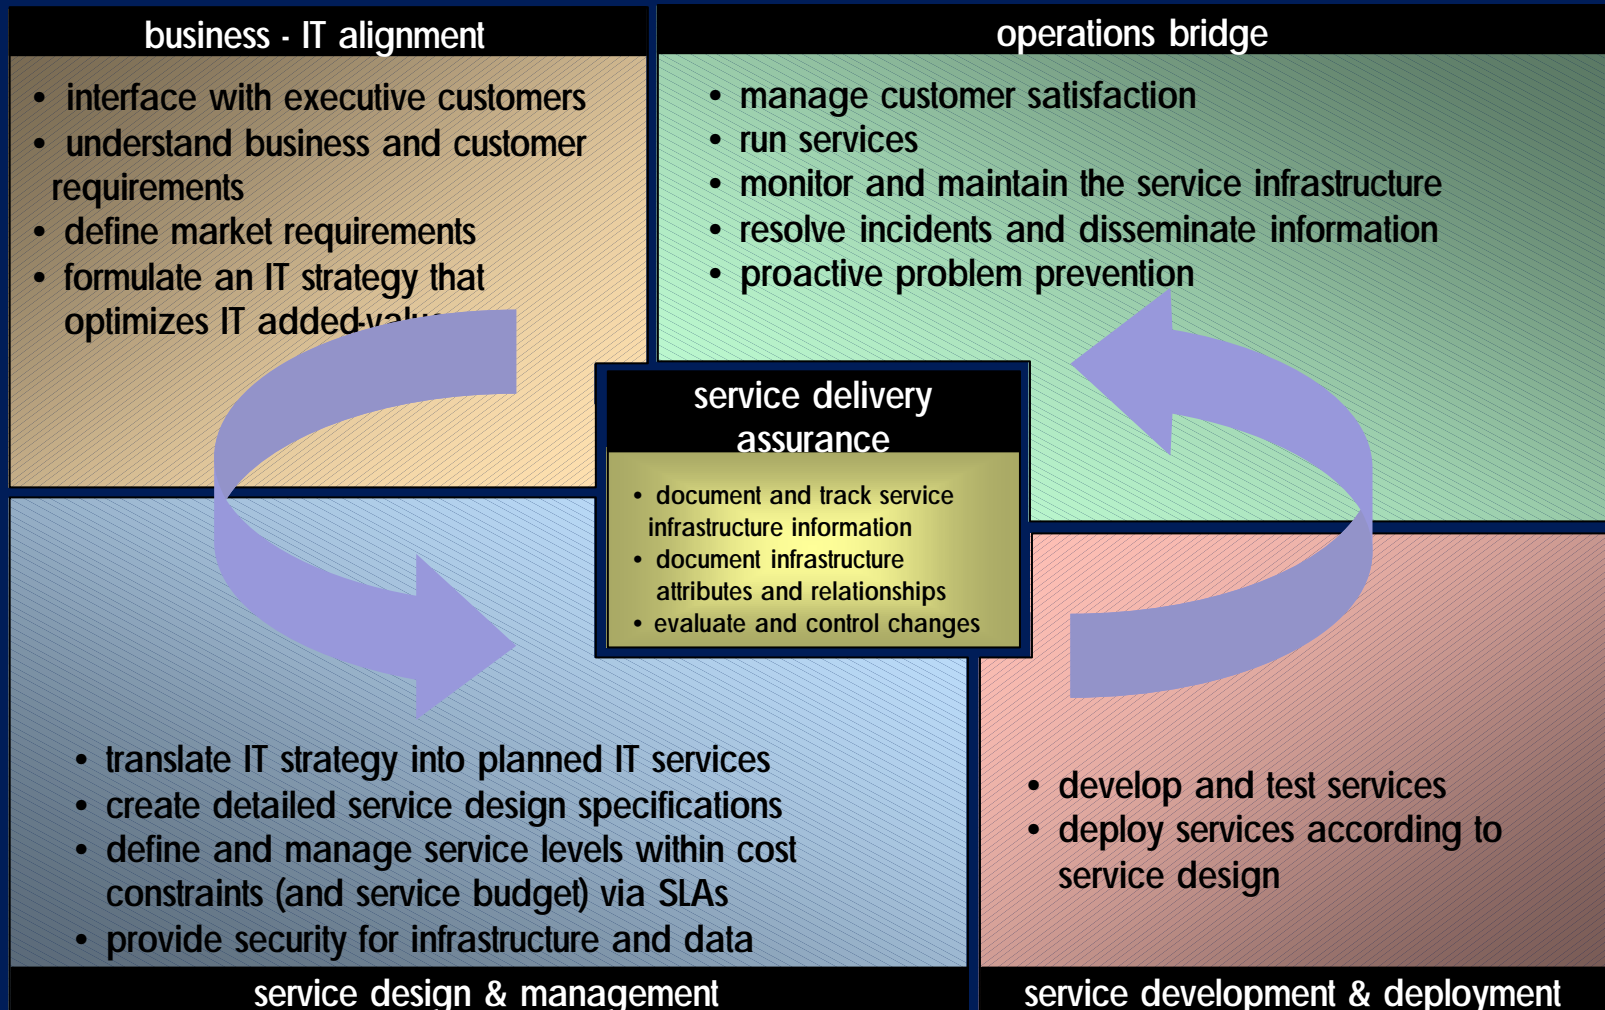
business - IT alignment

• interface with executive customers
• understand business and customer requirements
• define market requirements
• formulate an IT strategy that optimizes IT added-val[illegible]

operations bridge

• manage customer satisfaction
• run services
• monitor and maintain the service infrastructure
• resolve incidents and disseminate information
• proactive problem prevention

service delivery assurance

• document and track service infrastructure information
• document infrastructure attributes and relationships
• evaluate and control changes

• translate IT strategy into planned IT services
• create detailed service design specifications
• define and manage service levels within cost constraints (and service budget) via SLAs
• provide security for infrastructure and data

service design & management

• develop and test services
• deploy services according to service design

service development & deployment